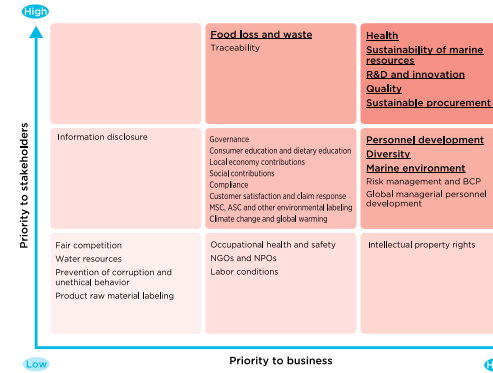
High

Food loss and waste
Traceability

Health
Sustainability of marine resources
R&D and innovation
Quality
Sustainable procurement

Information disclosure

Governance
Consumer education and dietary education
Local economy contributions
Social contributions
Compliance
Customer satisfaction and claim response
MSC, ASC and other environmental labeling
Climate change and global warming

Personnel development
Diversity
Marine environment
Risk management and BCP
Global managerial personnel development

Fair competition
Water resources
Prevention of corruption and unethical behavior
Product raw material labeling

Occupational health and safety
NGOs and NPOs
Labor conditions

Intellectual property rights

Priority to stakeholders

Low

Priority to business

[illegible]